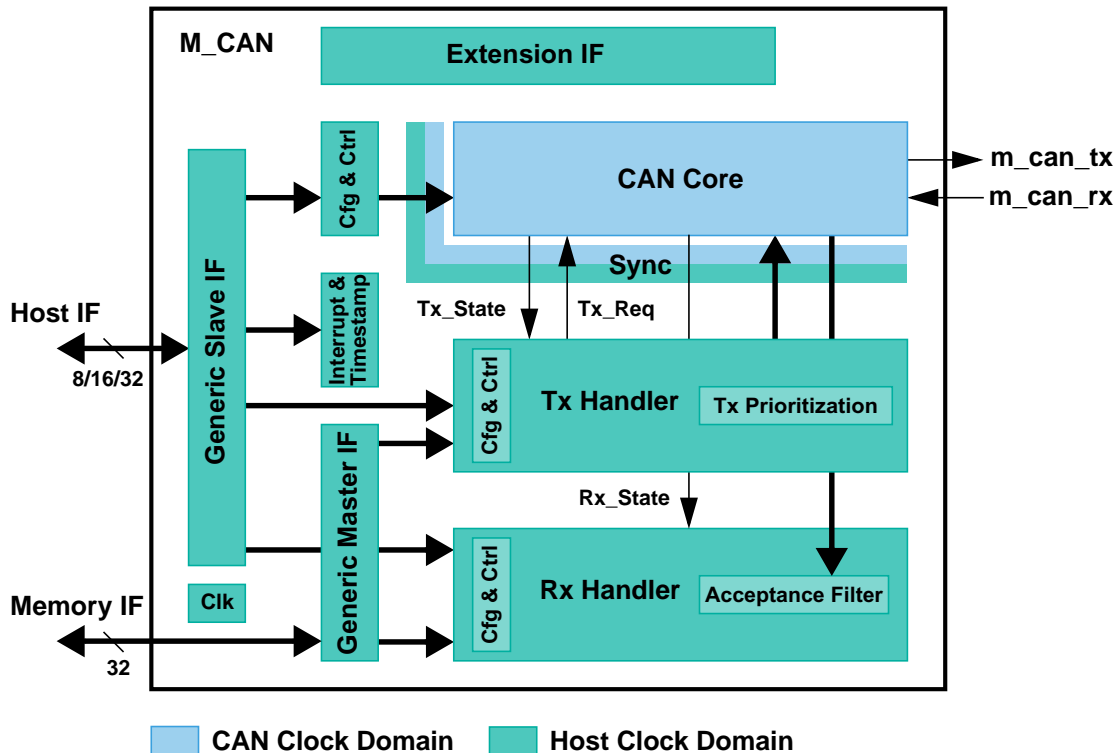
M_CAN

Extension IF

Cfg & Ctrl

CAN Core

m_can_tx

m_can_rx

Sync

Generic Slave IF

Interrupt & Timestamp

Host IF

8/16/32

Tx_State

Tx_Req

Cfg & Ctrl

Tx Handler

Tx Prioritization

Generic Master IF

Rx_State

Cfg & Ctrl

Rx Handler

Acceptance Filter

Clk

Memory IF

32

CAN Clock Domain

Host Clock Domain